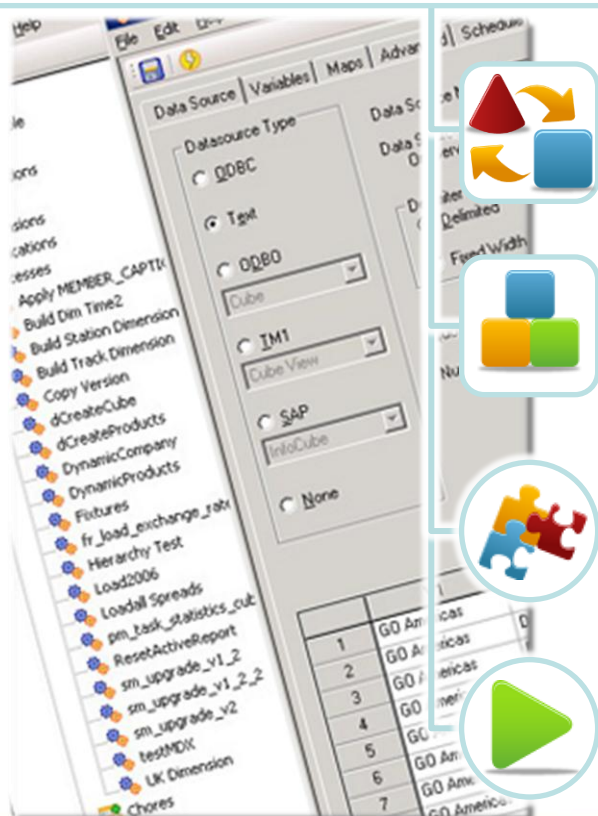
Help
File Edit
Data Source Variables Maps Advan
Schedule
Data Source Type
ODBC
Text
ODBO
Cube
TM1
Cube View
SAP
InfoCube
None
Data So
Data S
Delimited
Fixed Width
Nu
le
ions
sions
ications
cesses
Apply MEMBER_CAPTI
Build Dim Time2
Build Station Dimension
Build Track Dimension
Copy Version
dCreateCube
dCreateProducts
DynamicCompany
DynamicProducts
Fixtures
fr_load_exchange_rate
Hierarchy Test
Load2006
Loadall Spreads
pm_task_statistics_cub
ResetActiveReport
sm_upgrade_v1_2
sm_upgrade_v1_2_2
sm_upgrade_v2
testMDX
UK Dimension
Chores

| | |
|---|---|
| 1 | GO Americas |
| 2 | GO Americas |
| 3 | GO Americas |
| 4 | GO Americas |
| 5 | GO Am |
| 6 | GO Ameri |
| 7 | GO Americas |